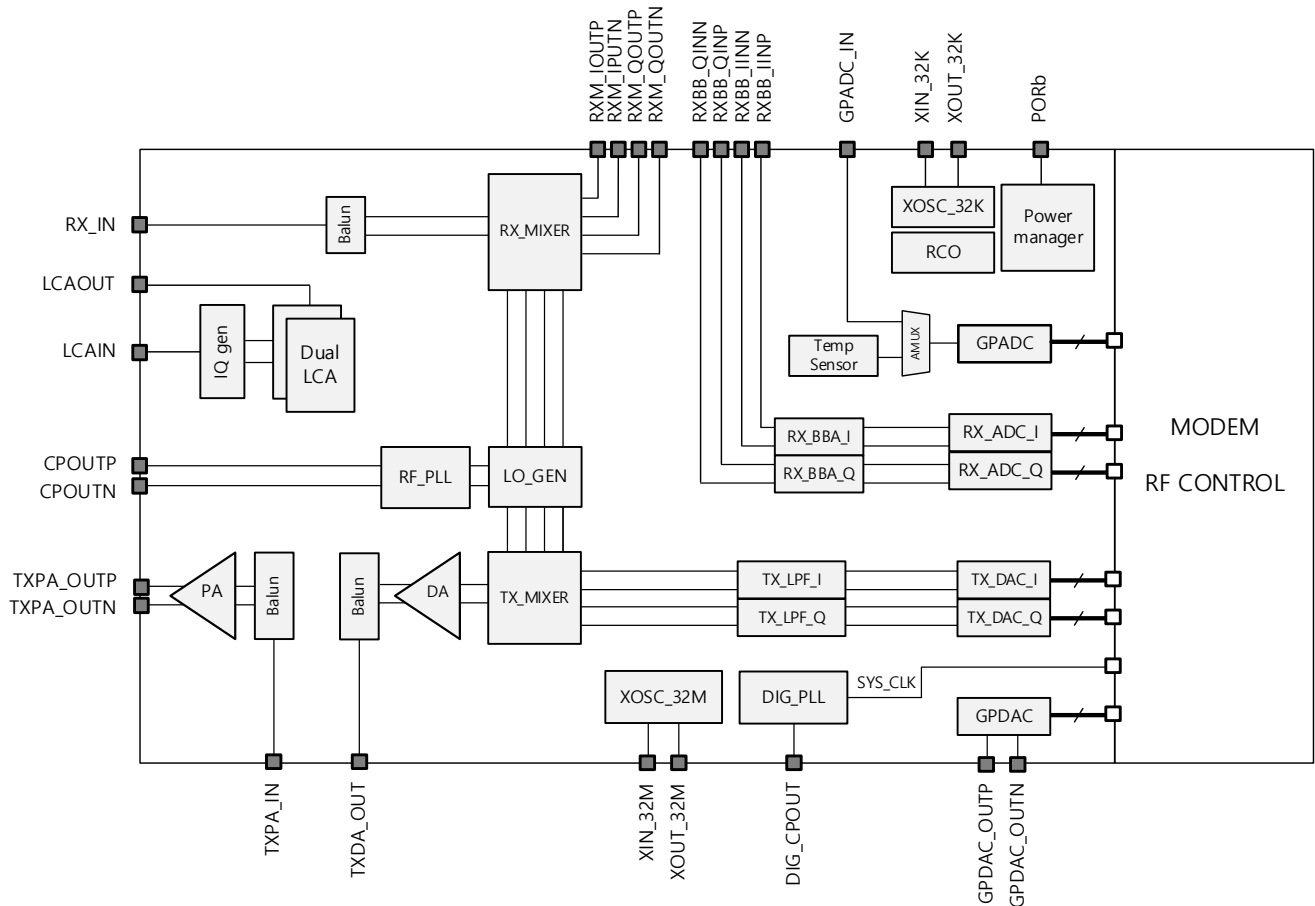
RXM_IOUTP
RXM_IPUTN
RXM_QOUTP
RXM_QOUTN
RXBB_QINN
RXBB_QINP
RXBB_IINN
RXBB_IINP
GPADC_IN
XIN_32K
XOUT_32K
PORb

RX_IN
Balun
RX_MIXER
XOSC_32K
RCO
Power manager
LCAOUT
LCAIN
IQ gen
Dual LCA
Temp Sensor
AMUX
GPADC
RX_BBA_I
RX_ADC_I
MODEM
CPOUTP
CPOUTN
RF_PLL
LO_GEN
RX_BBA_Q
RX_ADC_Q
RF CONTROL
TXPA_OUTP
TXPA_OUTN
PA
Balun
Balun
DA
TX_MIXER
TX_LPF_I
TX_DAC_I
TX_LPF_Q
TX_DAC_Q
SYS_CLK
XOSC_32M
DIG_PLL
GPDAC

TXPA_IN
TXDA_OUT
XIN_32M
XOUT_32M
DIG_CPOUT
GPDAC_OUTP
GPDAC_OUTN